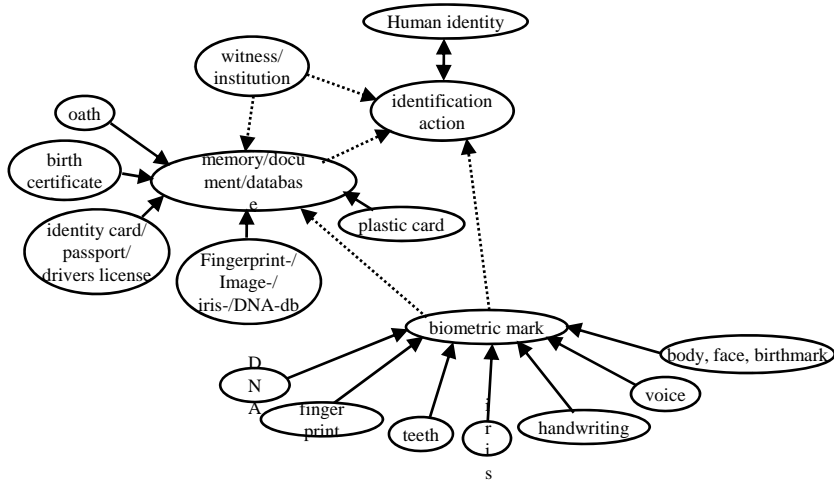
Human identity

witness/ institution

identification action

oath

birth certificate

memory/document/database

plastic card

identity card/ passport/ drivers license

Fingerprint-/ Image-/ iris-/DNA-db

biometric mark

body, face, birthmark

DNA

finger print

teeth

iris

handwriting

voice